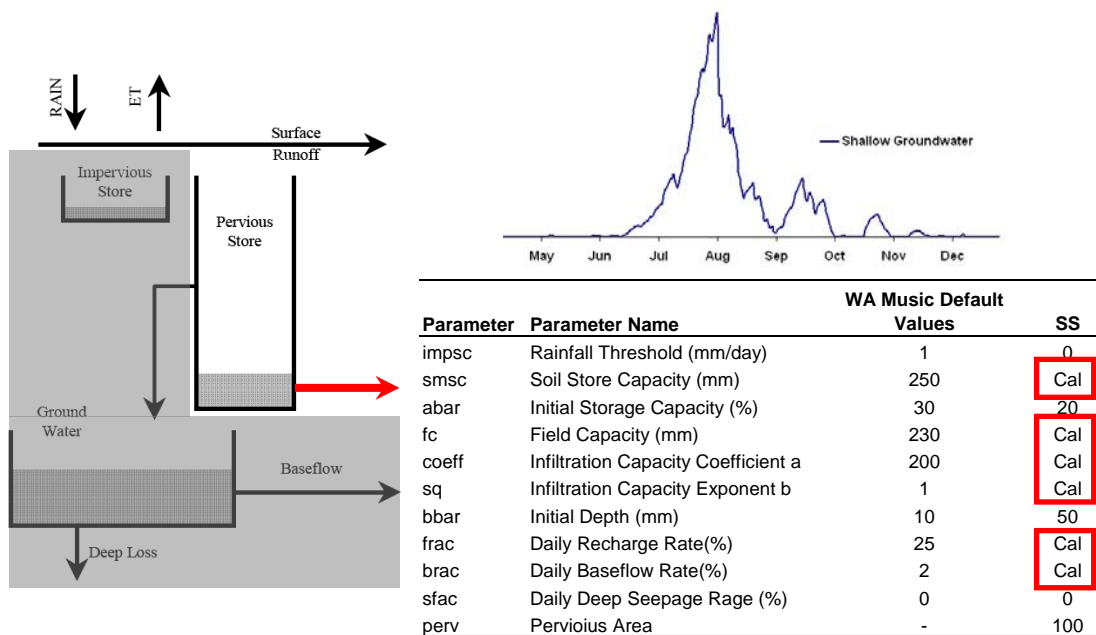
RAIN

ET

Surface Runoff

Impervious Store

Pervious Store

Ground Water

Baseflow

Deep Loss

Shallow Groundwater

May Jun Jul Aug Sep Oct Nov Dec

| Parameter | Parameter Name | WA Music Default Values | SS |
|---|---|---|---|
| impsc | Rainfall Threshold (mm/day) | 1 | 0 |
| smsc | Soil Store Capacity (mm) | 250 | Cal |
| abar | Initial Storage Capacity (%) | 30 | 20 |
| fc | Field Capacity (mm) | 230 | Cal |
| coeff | Infiltration Capacity Coefficient a | 200 | Cal |
| sq | Infiltration Capacity Exponent b | 1 | Cal |
| bbar | Initial Depth (mm) | 10 | 50 |
| frac | Daily Recharge Rate(%) | 25 | Cal |
| brac | Daily Baseflow Rate(%) | 2 | Cal |
| sfac | Daily Deep Seepage Rage (%) | 0 | 0 |
| perv | Pervioius Area | - | 100 |